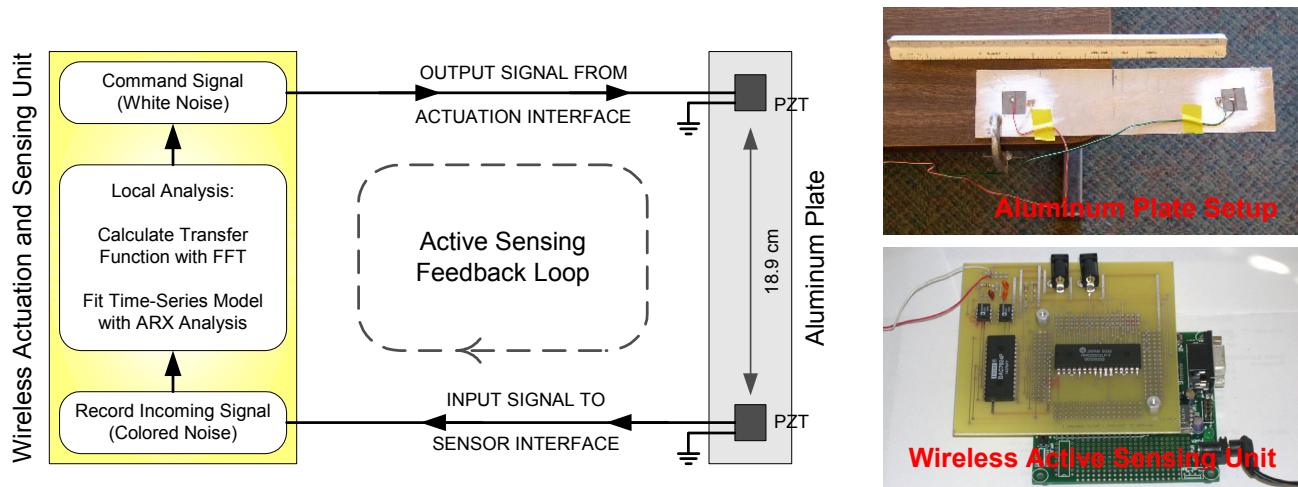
Wireless Actuation and Sensing Unit

Command Signal
(White Noise)

Local Analysis:

Calculate Transfer Function with FFT

Fit Time-Series Model with ARX Analysis

Record Incoming Signal
(Colored Noise)

OUTPUT SIGNAL FROM
ACTUATION INTERFACE

Active Sensing Feedback Loop

INPUT SIGNAL TO
SENSOR INTERFACE

PZT

18.9 cm

PZT

Aluminum Plate

Aluminum Plate Setup

Wireless Active Sensing Unit